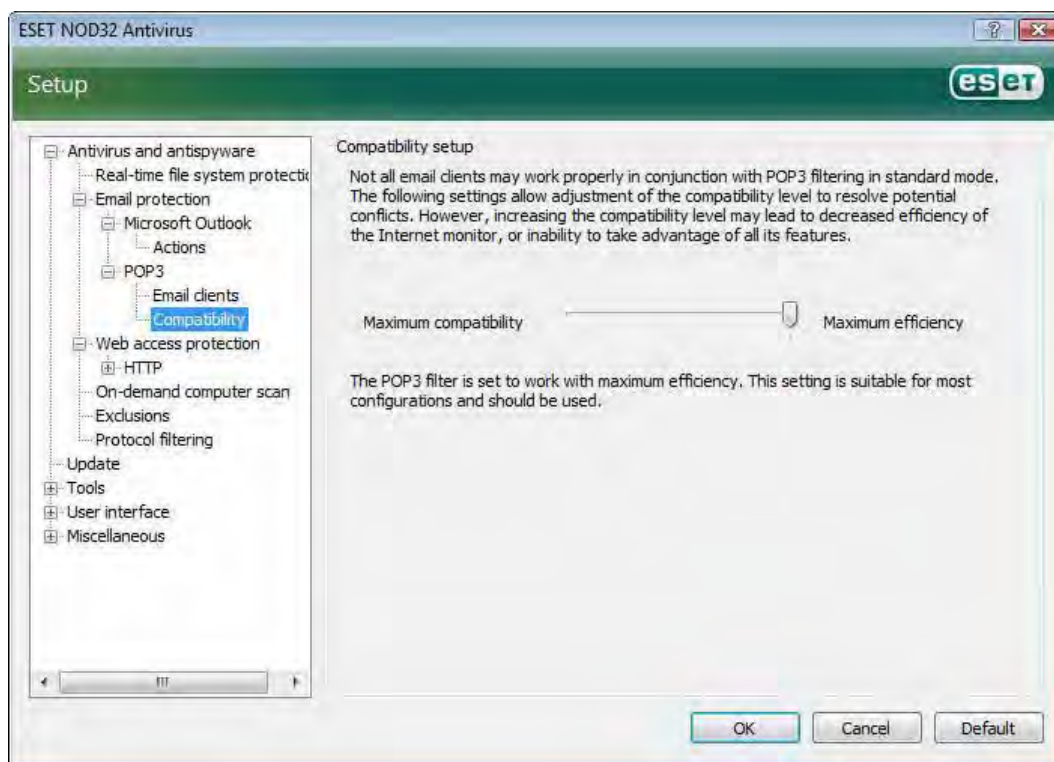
ESET NOD32 Antivirus

Setup

eset

Antivirus and antispyware
Real-time file system protectio
Email protection
Microsoft Outlook
Actions
POP3
Email clients
Compatibility
Web access protection
HTTP
On-demand computer scan
Exclusions
Protocol filtering
Update
Tools
User interface
Miscellaneous

Compatibility setup

Not all email clients may work properly in conjunction with POP3 filtering in standard mode. The following settings allow adjustment of the compatibility level to resolve potential conflicts. However, increasing the compatibility level may lead to decreased efficiency of the Internet monitor, or inability to take advantage of all its features.

Maximum compatibility

Maximum efficiency

The POP3 filter is set to work with maximum efficiency. This setting is suitable for most configurations and should be used.

OK

Cancel

Default